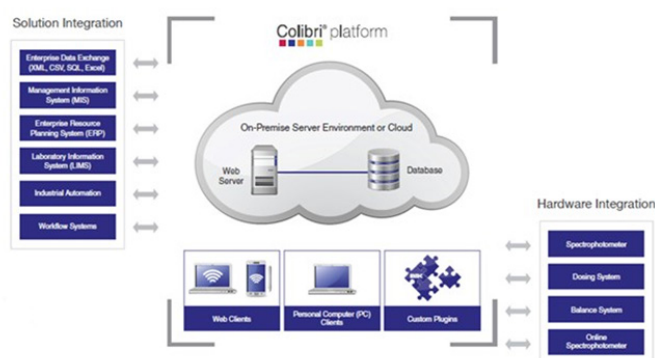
Solution Integration

Enterprise Data Exchange (XML, CSV, SQL, Excel)

Management Information System (MIS)

Enterprise Resource Planning System (ERP)

Laboratory Information System (LIMS)

Industrial Automation

Workflow Systems

Colibri® platform

On-Premise Server Environment or Cloud

Web Server

Database

Web Clients

Personal Computer (PC) Clients

Custom Plugins

Hardware Integration

Spectrophotometer

Dosing System

Balance System

Online Spectrophotometer